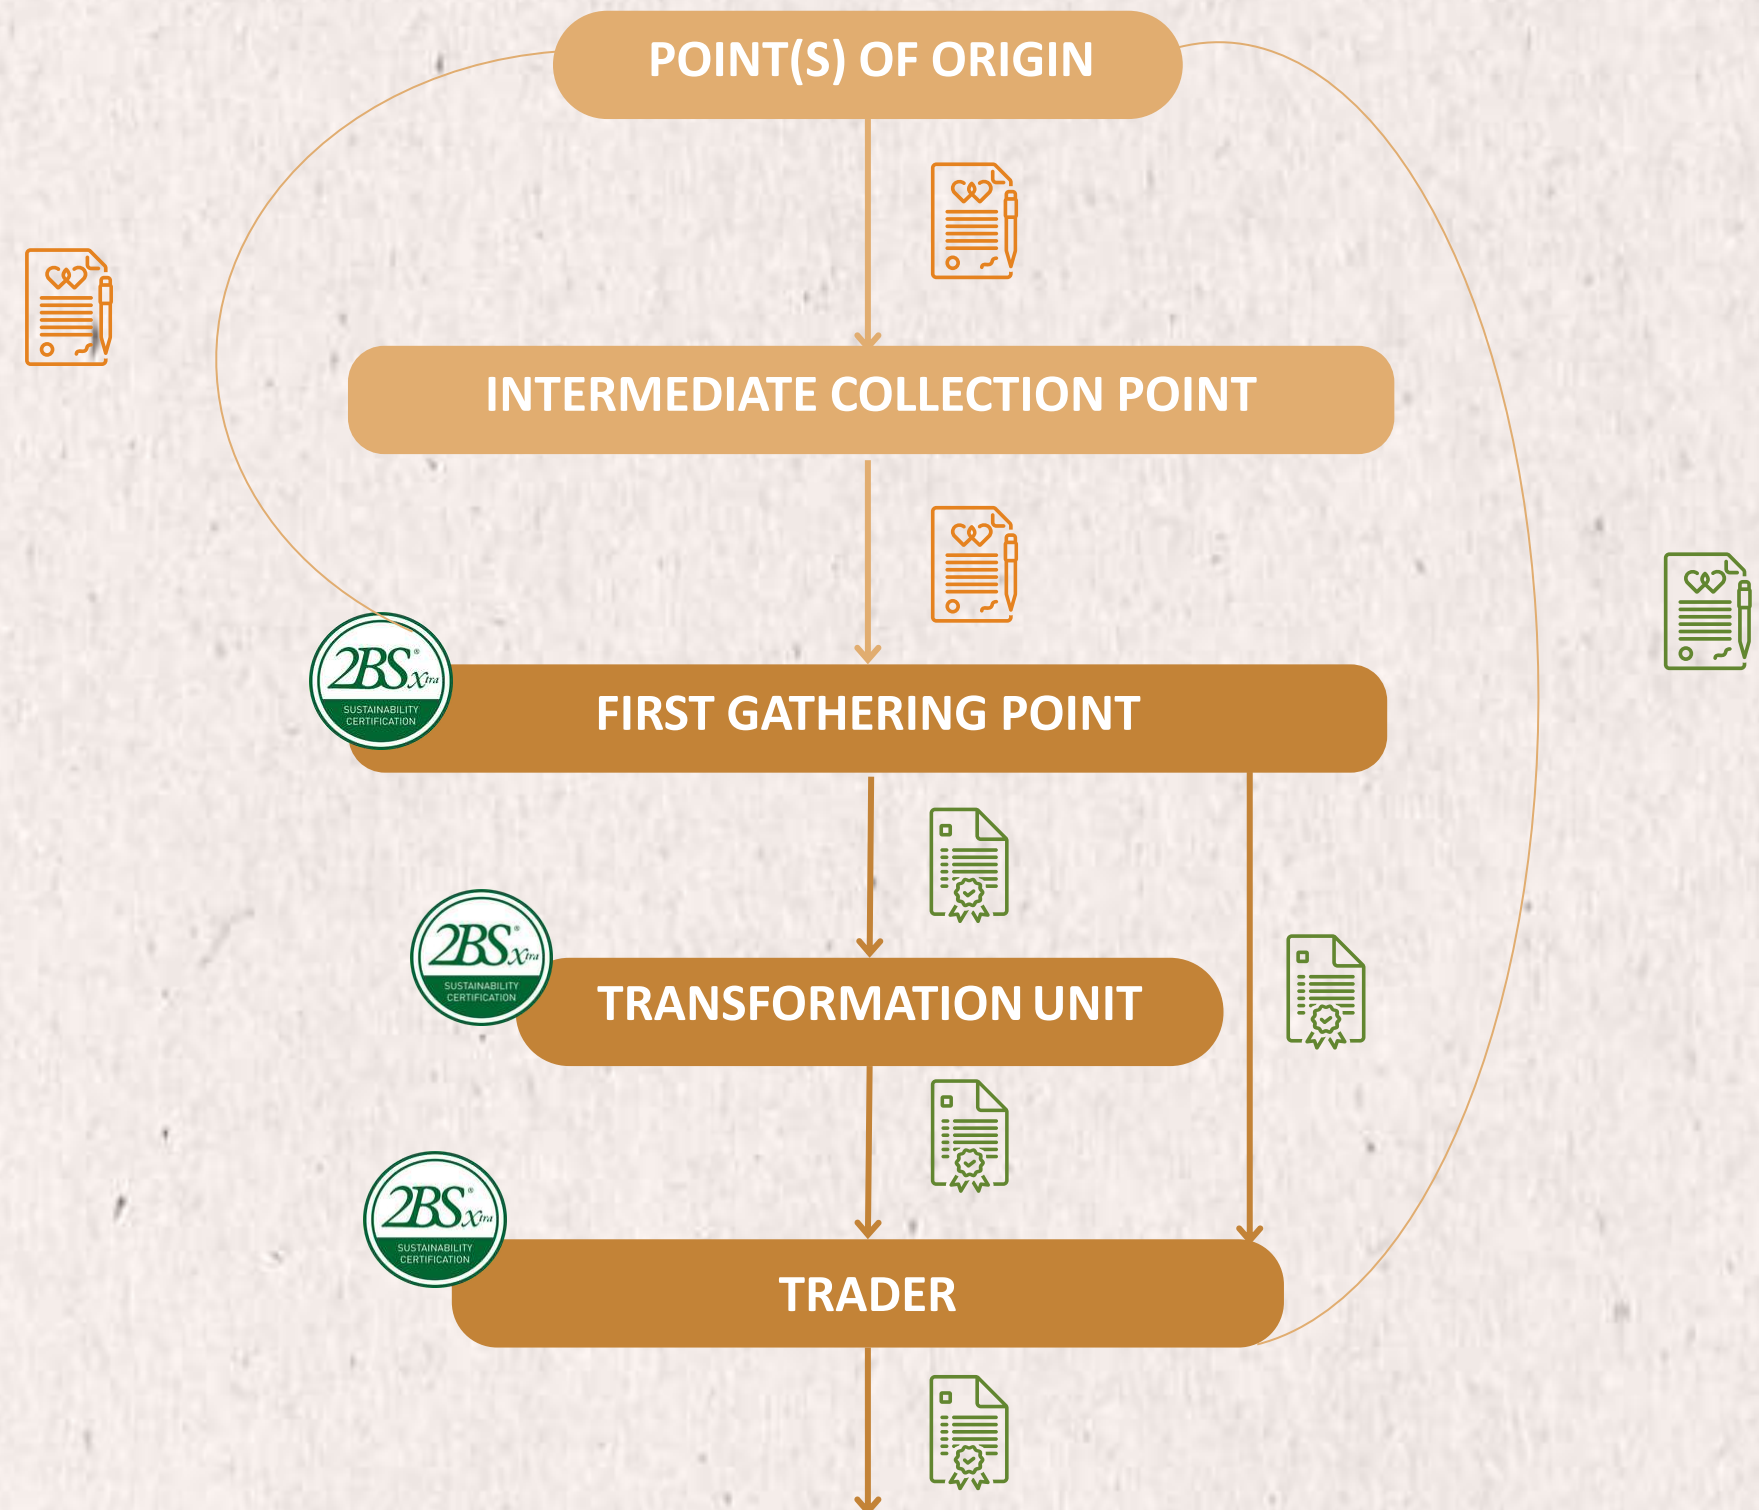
POINT(S) OF ORIGIN

INTERMEDIATE COLLECTION POINT

2BSXtra SUSTAINABILITY CERTIFICATION

FIRST GATHERING POINT

2BSXtra SUSTAINABILITY CERTIFICATION

TRANSFORMATION UNIT

2BSXtra SUSTAINABILITY CERTIFICATION

TRADER